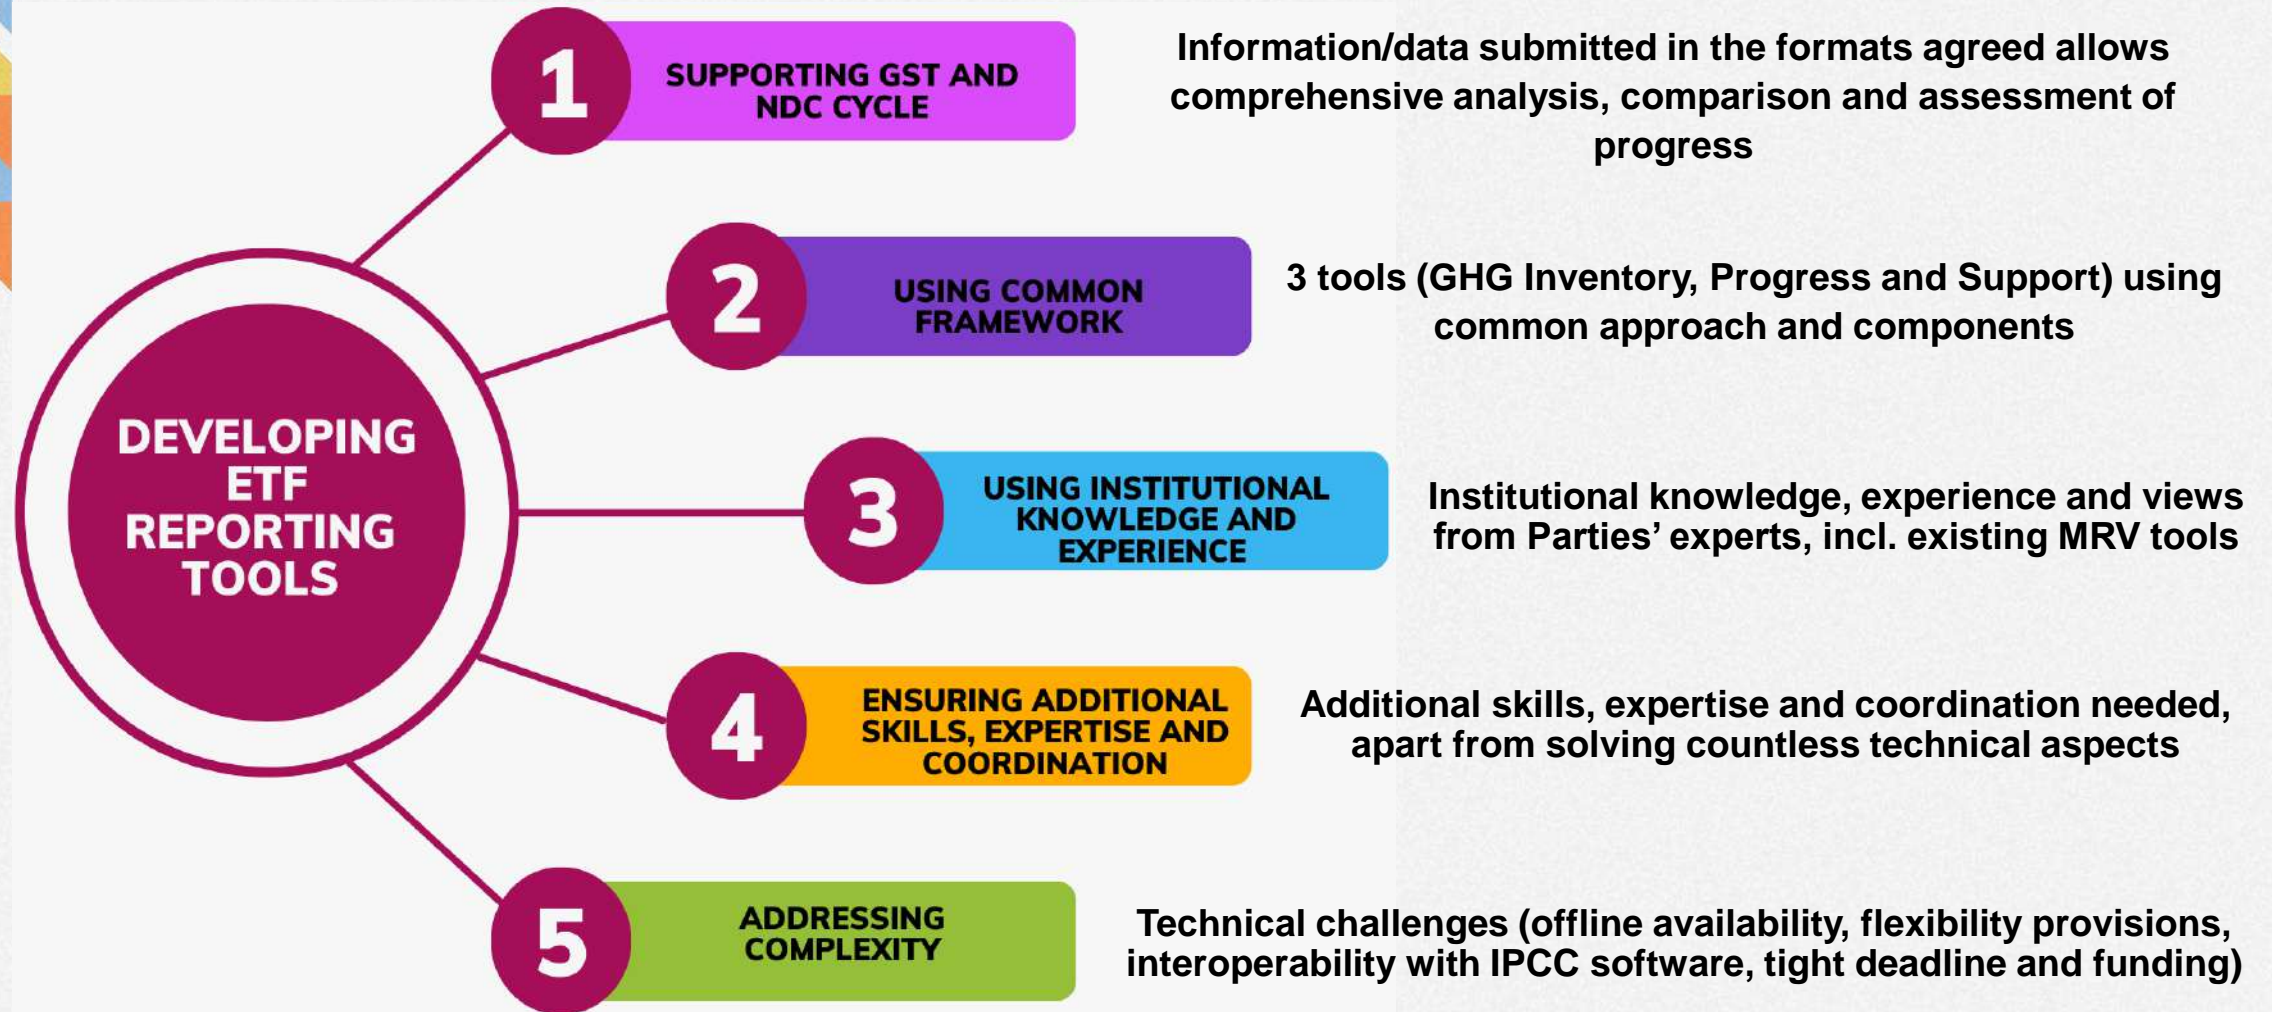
DEVELOPING ETF REPORTING TOOLS

1 SUPPORTING GST AND NDC CYCLE

Information/data submitted in the formats agreed allows comprehensive analysis, comparison and assessment of progress

2 USING COMMON FRAMEWORK

3 tools (GHG Inventory, Progress and Support) using common approach and components

3 USING INSTITUTIONAL KNOWLEDGE AND EXPERIENCE

Institutional knowledge, experience and views from Parties' experts, incl. existing MRV tools

4 ENSURING ADDITIONAL SKILLS, EXPERTISE AND COORDINATION

Additional skills, expertise and coordination needed, apart from solving countless technical aspects

5 ADDRESSING COMPLEXITY

Technical challenges (offline availability, flexibility provisions, interoperability with IPCC software, tight deadline and funding)